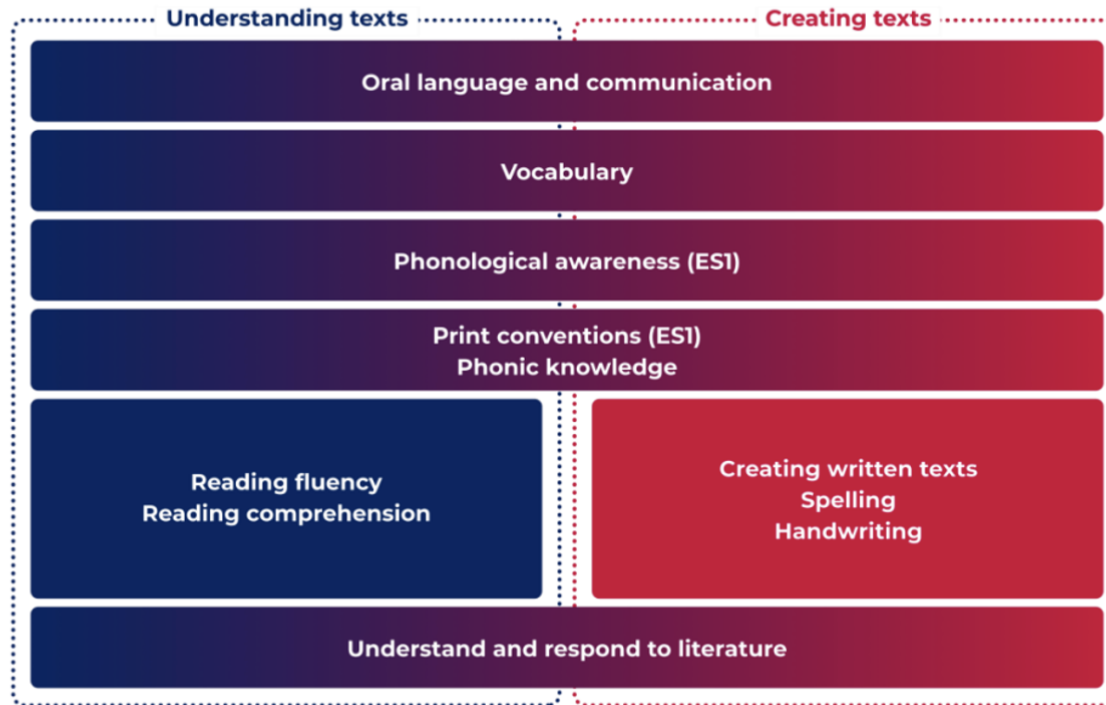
Understanding texts

Creating texts

Oral language and communication

Vocabulary

Phonological awareness (ES1)

Print conventions (ES1)
Phonic knowledge

Reading fluency
Reading comprehension

Creating written texts
Spelling
Handwriting

Understand and respond to literature